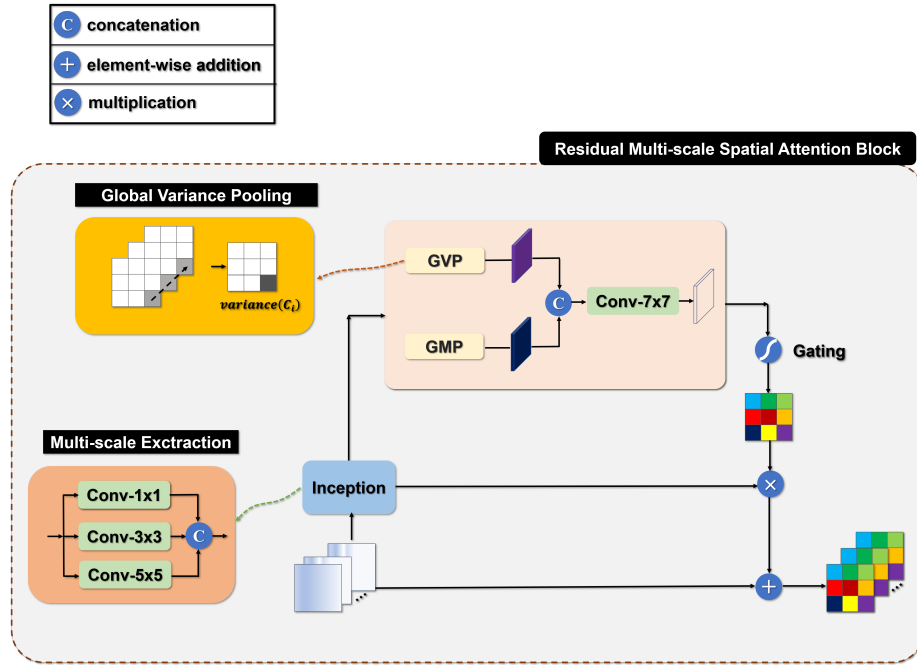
C concatenation
+ element-wise addition
× multiplication

Residual Multi-scale Spatial Attention Block

Global Variance Pooling

$variance(C_i)$

GVP

GMP

C

Conv-7x7

Gating

Multi-scale Exctraction

Conv-1x1

Conv-3x3

Conv-5x5

C

Inception

×

+